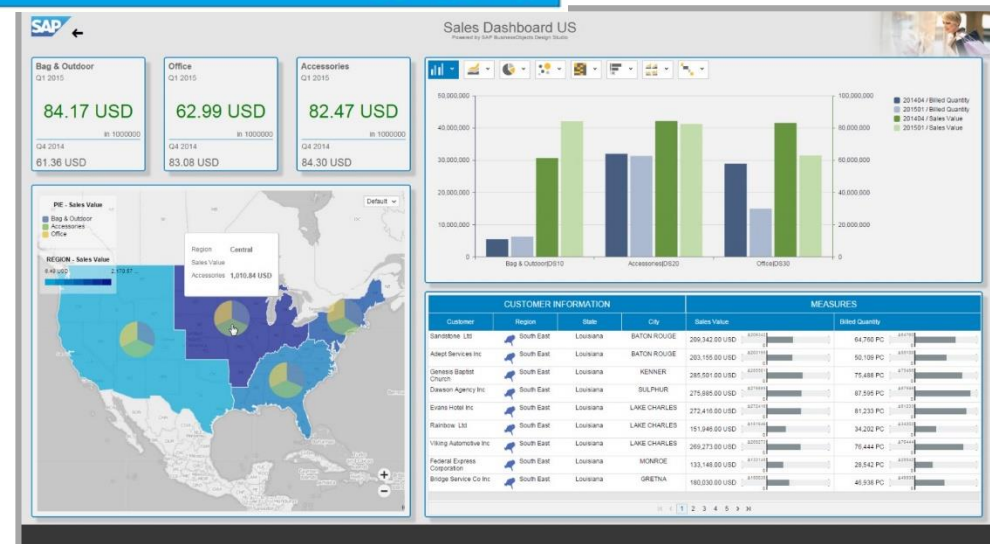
SAP

Sales Dashboard US
Powered by SAP BusinessObjects Design Studio

Bag & Outdoor
Q1 2015
84.17 USD
in 1000000
Q4 2014
61.36 USD

Office
Q1 2015
62.99 USD
in 1000000
Q4 2014
83.08 USD

Accessories
Q1 2015
82.47 USD
in 1000000
Q4 2014
84.30 USD

PIE - Sales Value
Bag & Outdoor
Accessories
Office

REGION - Sales Value
8.49 USD 2,173.67

Default

Region Central
Sales Value
Accessories 1,010.84 USD

50,000,000
40,000,000
30,000,000
20,000,000
10,000,000
0

100,000,000
80,000,000
60,000,000
40,000,000
20,000,000
0

Bag & Outdoor|DS10
Accessories|DS20
Office|DS30

201404 / Billed Quantity
201501 / Billed Quantity
201404 / Sales Value
201501 / Sales Value

| CUSTOMER INFORMATION | | | | MEASURES | |
|---|---|---|---|---|---|
| Customer | Region | State | City | Sales Value | Billed Quantity |
| Sandstone Ltd | South East | Louisiana | BATON ROUGE | 289,342.00 USD | 64,766 PC |
| Adept Services Inc | South East | Louisiana | BATON ROUGE | 203,155.00 USD | 50,109 PC |
| Genesis Baptist Church | South East | Louisiana | KENNER | 285,501.00 USD | 75,486 PC |
| Dawson Agency Inc | South East | Louisiana | SULPHUR | 275,985.00 USD | 87,595 PC |
| Evans Hotel Inc | South East | Louisiana | LAKE CHARLES | 272,416.00 USD | 81,233 PC |
| Rainbow Ltd | South East | Louisiana | LAKE CHARLES | 151,946.00 USD | 34,202 PC |
| Viking Automotive Inc | South East | Louisiana | LAKE CHARLES | 269,273.00 USD | 76,444 PC |
| Federal Express Corporation | South East | Louisiana | MONROE | 133,148.00 USD | 26,542 PC |
| Bridge Service Co Inc | South East | Louisiana | GRETNA | 180,030.00 USD | 46,936 PC |

1 2 3 4 5